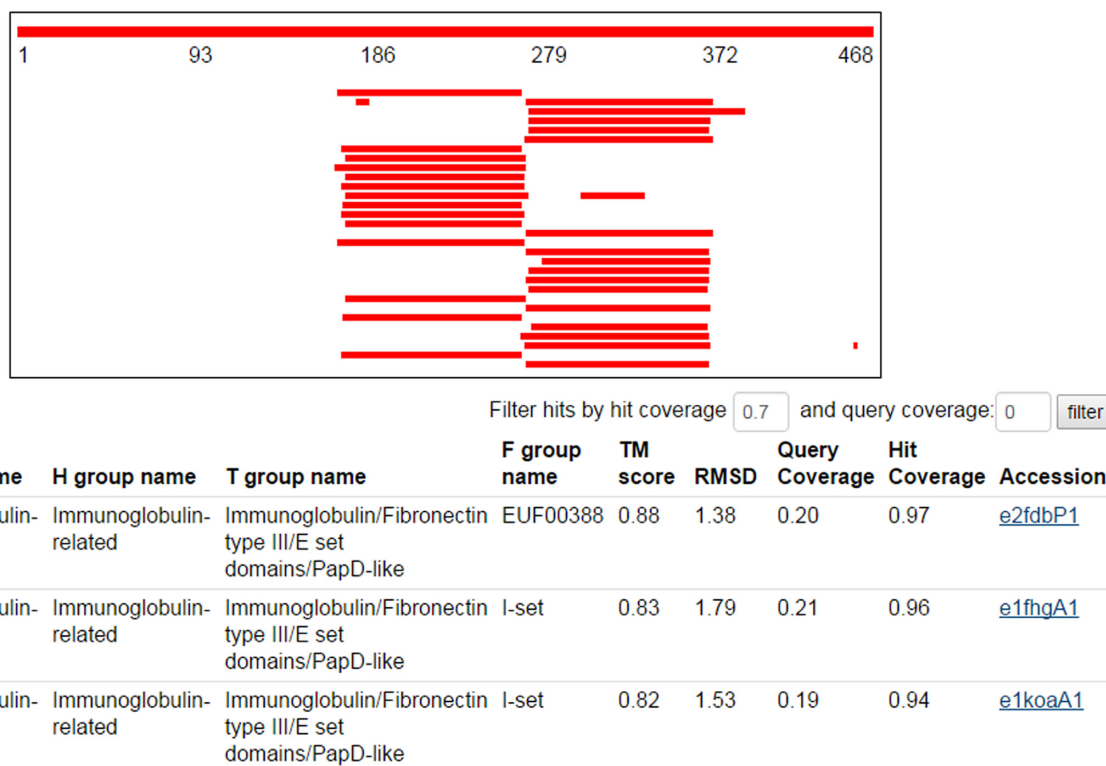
1 93 186 279 372 468

Filter hits by hit coverage 0.7 and query coverage: 0 filter

| ne | H group name | T group name | F group name | TM score | RMSD | Query Coverage | Hit Coverage | Accession |
|---|---|---|---|---|---|---|---|---|
| ulin- | Immunoglobulin-related | Immunoglobulin/Fibronectin type III/E set domains/PapD-like | EUF00388 | 0.88 | 1.38 | 0.20 | 0.97 | e2fdbP1 |
| ulin- | Immunoglobulin-related | Immunoglobulin/Fibronectin type III/E set domains/PapD-like | I-set | 0.83 | 1.79 | 0.21 | 0.96 | e1fhgA1 |
| ulin- | Immunoglobulin-related | Immunoglobulin/Fibronectin type III/E set domains/PapD-like | I-set | 0.82 | 1.53 | 0.19 | 0.94 | e1koaA1 |